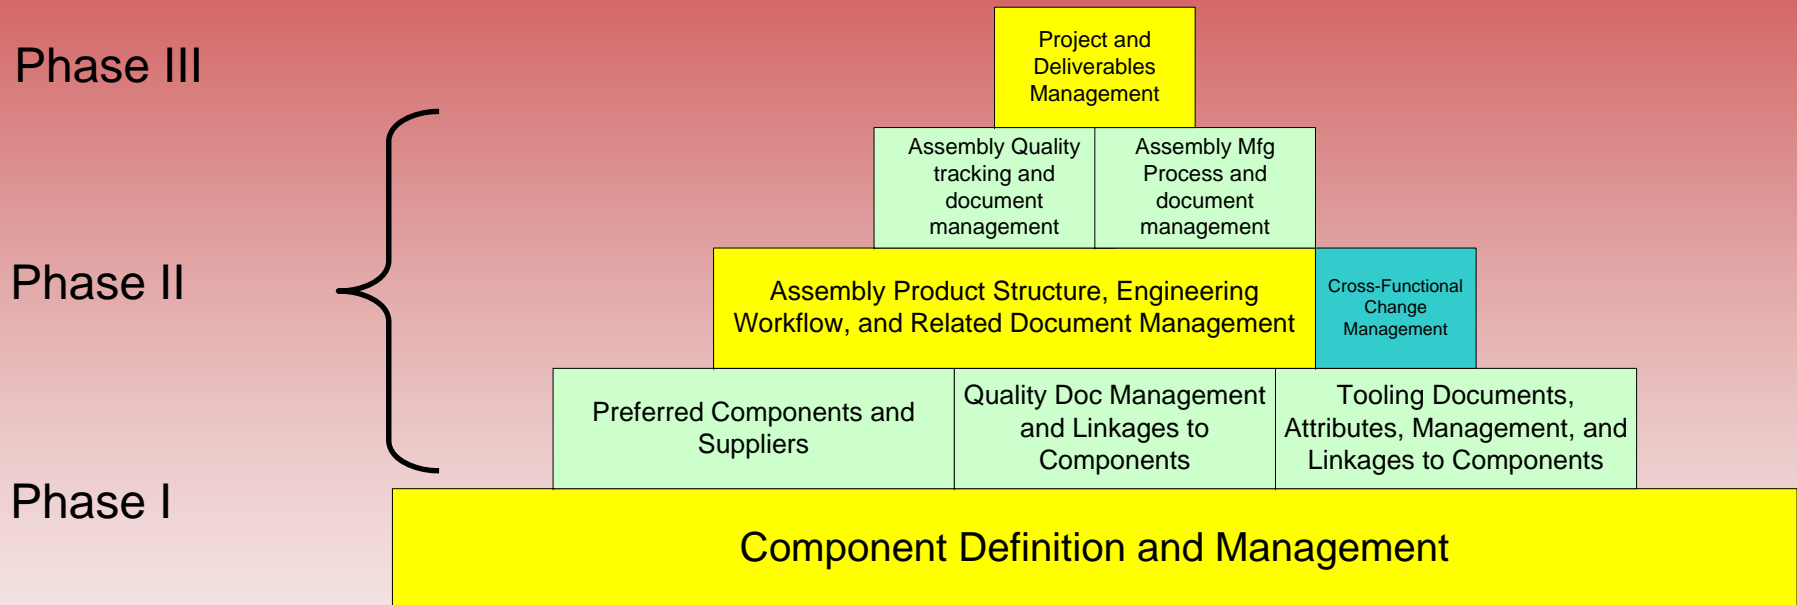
Phase III

Project and Deliverables Management

Assembly Quality tracking and document management

Assembly Mfg Process and document management

Phase II

Assembly Product Structure, Engineering Workflow, and Related Document Management

Cross-Functional Change Management

Preferred Components and Suppliers

Quality Doc Management and Linkages to Components

Tooling Documents, Attributes, Management, and Linkages to Components

Phase I

Component Definition and Management